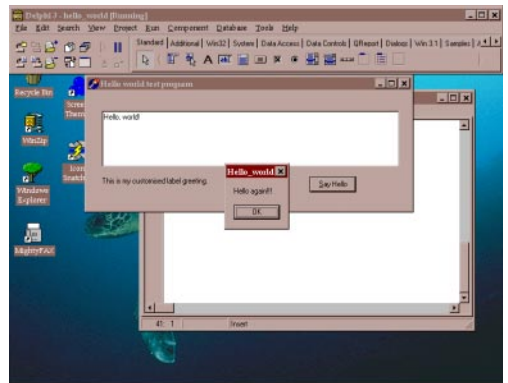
Delphi 3 - hello_world [Running]

File Edit Search View Project Run Component Database Tools Help

Standard Additional Win32 System Data Access Data Controls QReport Dialogs Win 3.1 Samples

Recycle Bin

Screen Themes

WinZip

Icon Snatch

Windows Explorer

MightyFAX

Hello world test program

Hello, world!

This is my customized label greeting.

Say Hello

Hello_world

Hello again!!

OK

41: 1

Insert